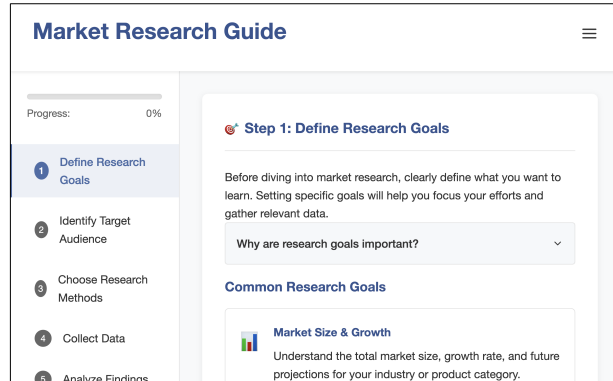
Market Research Guide

Progress: 0%

1 Define Research Goals

2 Identify Target Audience

3 Choose Research Methods

4 Collect Data

5 Analyze Findings

🎯 Step 1: Define Research Goals

Before diving into market research, clearly define what you want to learn. Setting specific goals will help you focus your efforts and gather relevant data.

Why are research goals important?

Common Research Goals

📊 Market Size & Growth

Understand the total market size, growth rate, and future projections for your industry or product category.